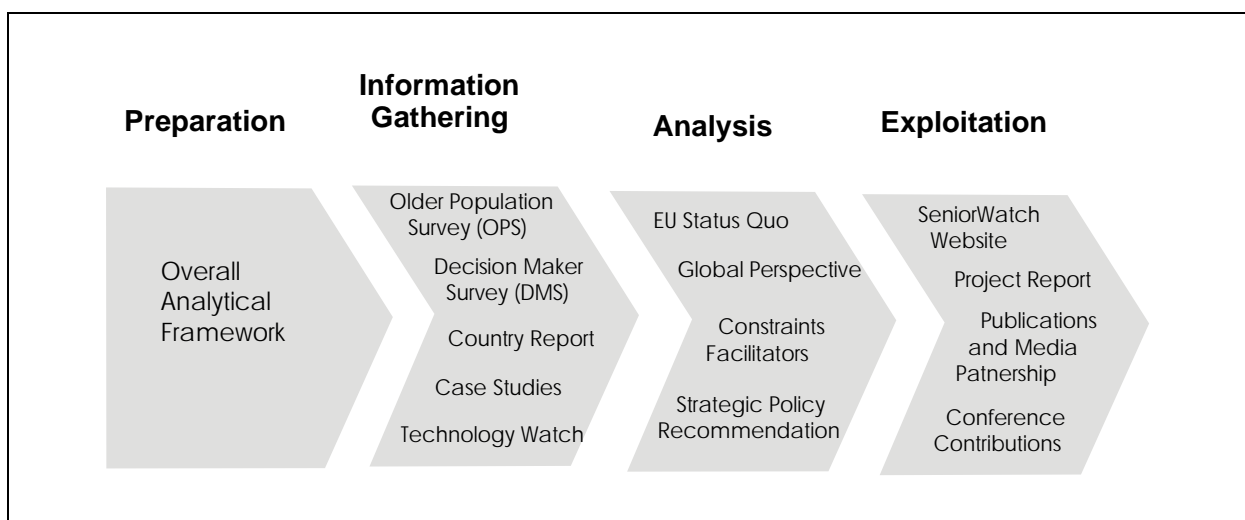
Preparation

Information Gathering

Analysis

Exploitation

Overall Analytical Framework

Older Population Survey (OPS)

Decision Maker Survey (DMS)

Country Report

Case Studies

Technology Watch

EU Status Quo

Global Perspective

Constraints Facilitators

Strategic Policy Recommendation

SeniorWatch Website

Project Report

Publications and Media Patnership

Conference Contributions